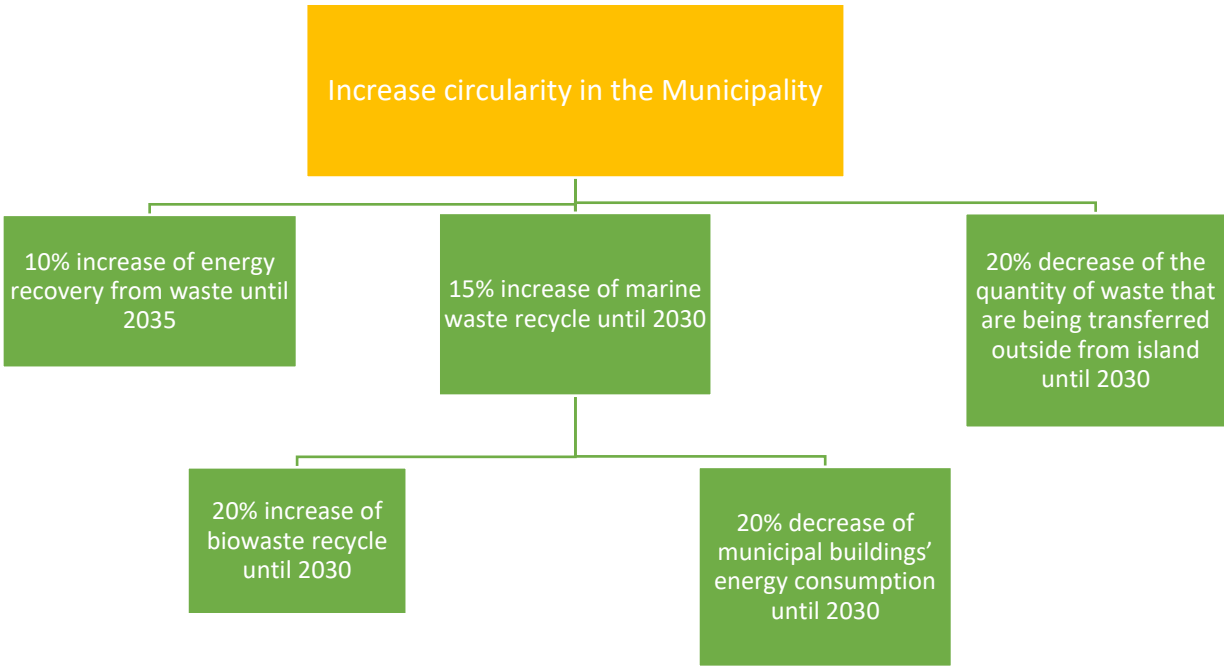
Increase circularity in the Municipality

10% increase of energy recovery from waste until 2035

15% increase of marine waste recycle until 2030

20% decrease of the quantity of waste that are being transferred outside from island until 2030

20% increase of biowaste recycle until 2030

20% decrease of municipal buildings' energy consumption until 2030